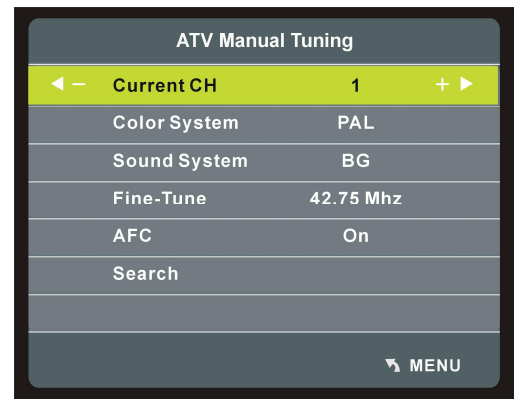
ATV Manual Tuning

| | | | |
|---|---|---|---|
| ◄ – | Current CH | 1 | + ► |
| | Color System | PAL | |
| | Sound System | BG | |
| | Fine-Tune | 42.75 Mhz | |
| | AFC | On | |
| | Search | | |

MENU